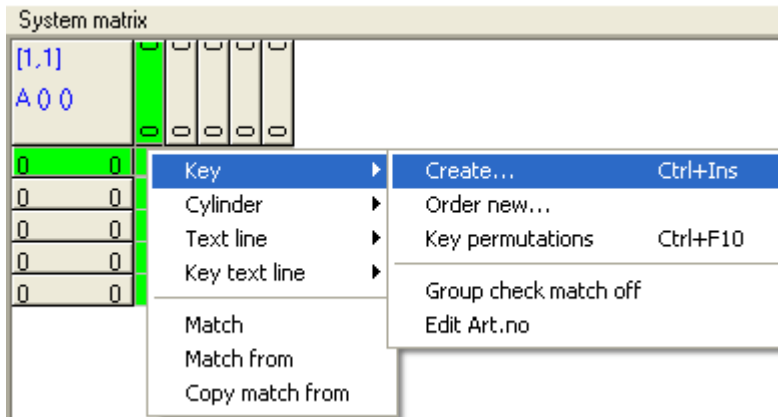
System matrix

[1,1]
A 0 0

| 0 | 0 |
|---|---|
| 0 | 0 |
| 0 | 0 |
| 0 | 0 |
| 0 | 0 |

Key
Cylinder
Text line
Key text line
Match
Match from
Copy match from

Create... Ctrl+Ins
Order new...
Key permutations Ctrl+F10
Group check match off
Edit Art.no